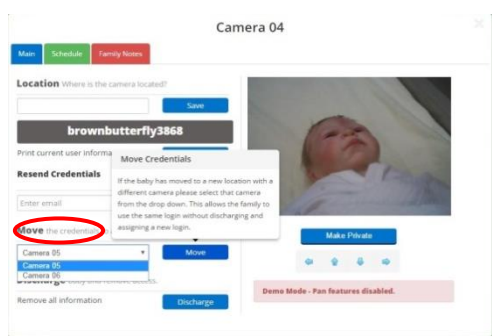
Camera 04

Main Schedule Family Notes

Location Where is the camera located?

Save

brownbutterfly3868

Print current user informa

Resend Credentials

Enter email

Move the credentials

Camera 05

Camera 05
Camera 06

Move

Discharge baby and remove access.

Remove all information

Discharge

Move Credentials

If the baby has moved to a new location with a different camera please select that camera from the drop down. This allows the family to use the same login without discharging and assigning a new login.

Make Private

Demo Mode - Pan features disabled.